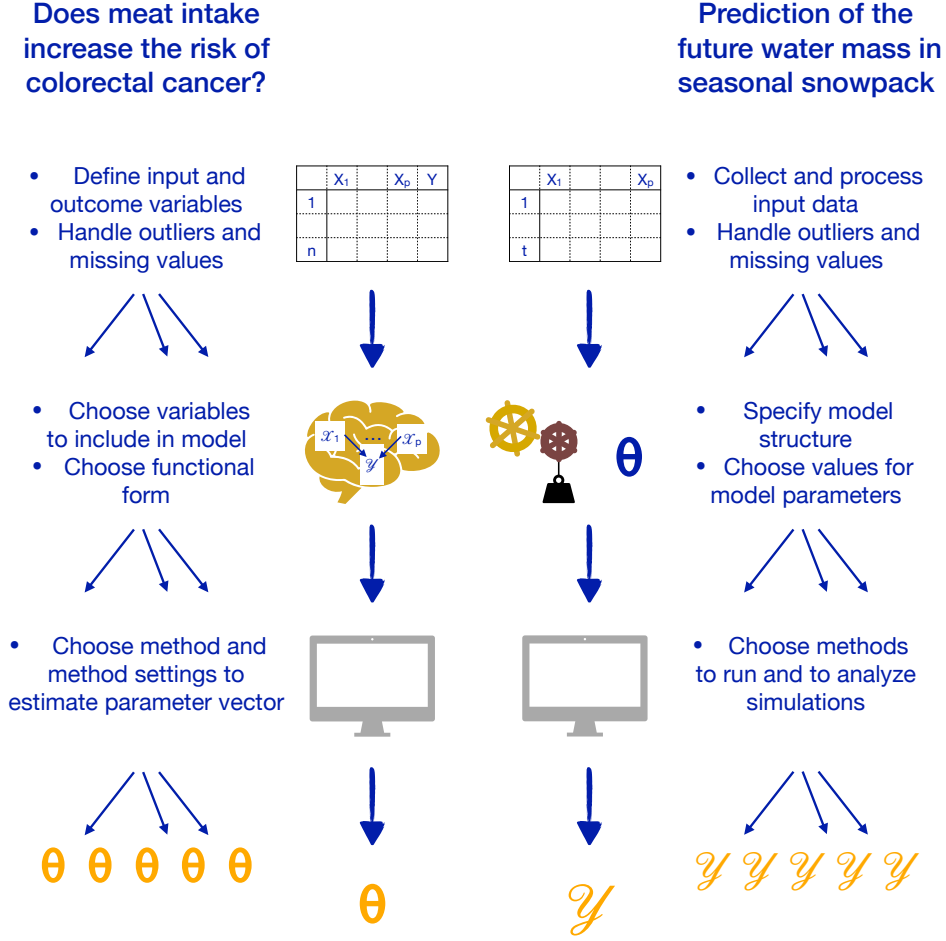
Does meat intake increase the risk of colorectal cancer?

Prediction of the future water mass in seasonal snowpack

- Define input and outcome variables
- Handle outliers and missing values

| | $X_1$ | | $X_p$ | Y |
|---|---|---|---|---|
| 1 | | | | |
| | | | | |
| n | | | | |

| | $X_1$ | | | $X_p$ |
|---|---|---|---|---|
| 1 | | | | |
| | | | | |
| t | | | | |

- Collect and process input data
- Handle outliers and missing values

- Choose variables to include in model
- Choose functional form

$\mathcal{X}_1$ … $\mathcal{X}_p$ $\mathcal{Y}$

$\theta$

- Specify model structure
- Choose values for model parameters

- Choose method and method settings to estimate parameter vector

- Choose methods to run and to analyze simulations

$\theta$ $\theta$ $\theta$ $\theta$ $\theta$

$\theta$

$\mathcal{Y}$

$\mathcal{Y}$ $\mathcal{Y}$ $\mathcal{Y}$ $\mathcal{Y}$ $\mathcal{Y}$